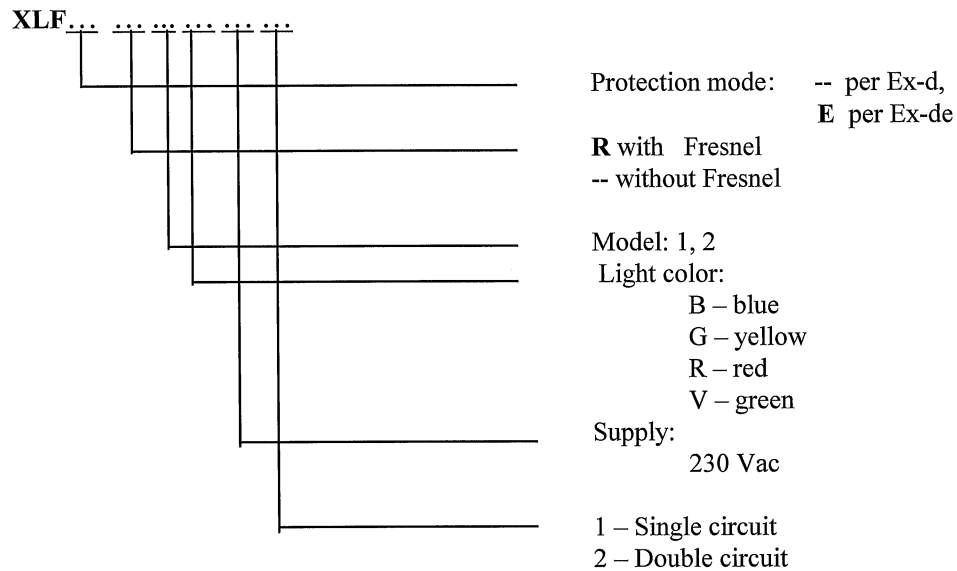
XLF... ... ... ... ... ...

Protection mode: -- per Ex-d,
E per Ex-de

R with Fresnel
-- without Fresnel

Model: 1, 2
Light color:
B – blue
G – yellow
R – red
V – green

Supply:
230 Vac

1 – Single circuit
2 – Double circuit